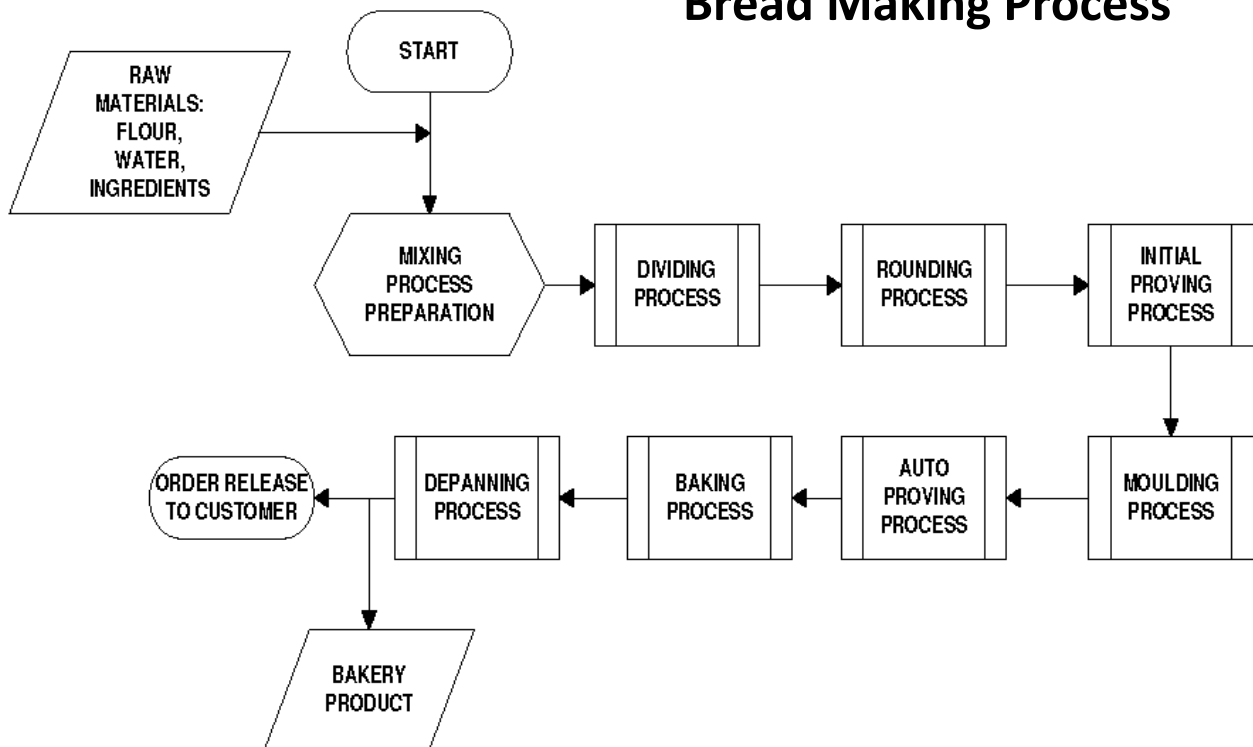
Bread Making Process

START

RAW MATERIALS: FLOUR, WATER, INGREDIENTS

MIXING PROCESS PREPARATION

DIVIDING PROCESS

ROUNDING PROCESS

INITIAL PROVING PROCESS

MOULDING PROCESS

AUTO PROVING PROCESS

BAKING PROCESS

DEPANNING PROCESS

ORDER RELEASE TO CUSTOMER

BAKERY PRODUCT